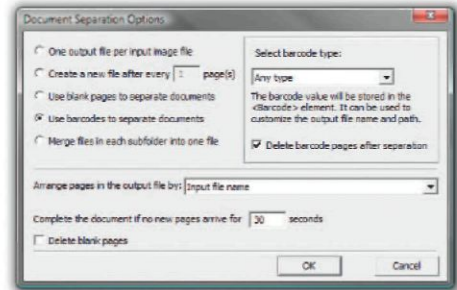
Document Separation Options

One output file per input image file

Create a new file after every 1 page(s)

Use blank pages to separate documents

Use barcodes to separate documents

Merge files in each subfolder into one file

Select barcode type:

Any type

The barcode value will be stored in the <Barcode> element. It can be used to customize the output file name and path.

Delete barcode pages after separation

Arrange pages in the output file by: Input file name

Complete the document if no new pages arrive for 30 seconds

Delete blank pages

OK

Cancel